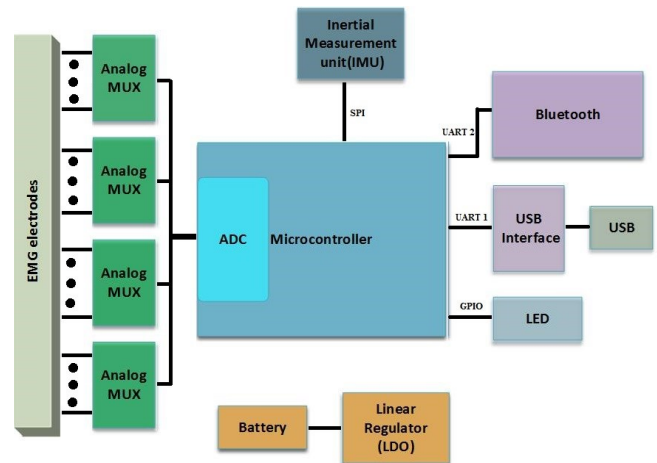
EMG electrodes

Analog MUX

Analog MUX

Analog MUX

Analog MUX

Inertial Measurement unit(IMU)

SPI

ADC

Microcontroller

UART 2

Bluetooth

UART 1

USB Interface

USB

GPIO

LED

Battery

Linear Regulator (LDO)